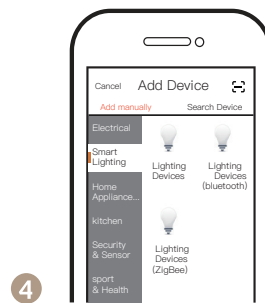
Cancel Add Device

Add manually Search Device

Electrical

Smart Lighting

Home Appliance...

kitchen

Security & Sensor

sport & Health

Lighting Devices

Lighting Devices (bluetooth)

Lighting Devices (ZigBee)

4